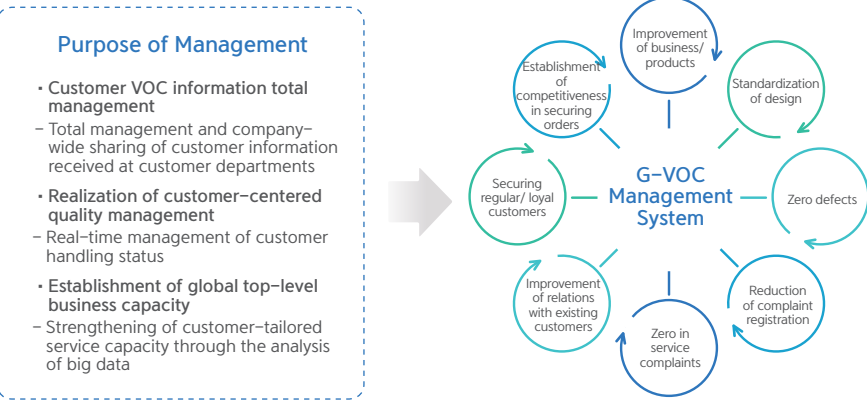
Purpose of Management

· Customer VOC information total management

– Total management and company-wide sharing of customer information received at customer departments

· Realization of customer-centered quality management

– Real-time management of customer handling status

· Establishment of global top-level business capacity

– Strengthening of customer-tailored service capacity through the analysis of big data

G-VOC Management System

Improvement of business/ products

Standardization of design

Zero defects

Reduction of complaint registration

Zero in service complaints

Improvement of relations with existing customers

Securing regular/ loyal customers

Establishment of competitiveness in securing orders